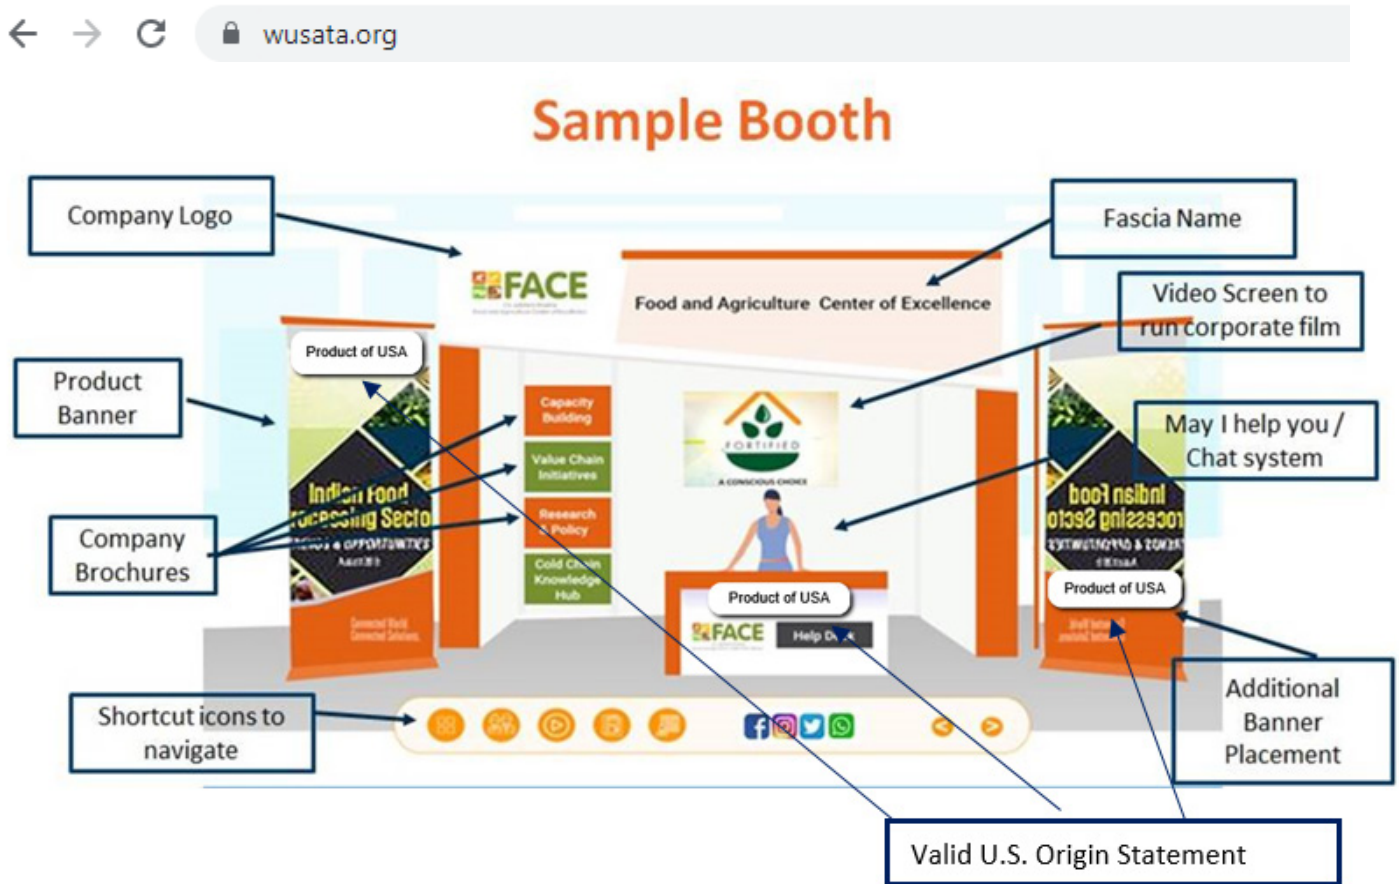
wusata.org

Sample Booth

Company Logo

Fascia Name

FACE

Food and Agriculture Center of Excellence

Video Screen to run corporate film

Product of USA

Product Banner

Capacity Building

Value Chain Initiatives

Research & Policy

Cold Chain Knowledge Hub

FORTIFIED
A CONSCIOUS CHOICE

May I help you / Chat system

Indian Food Processing Sector
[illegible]

Company Brochures

Product of USA

FACE

Help D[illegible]

Product of USA

Shortcut icons to navigate

Additional Banner Placement

Valid U.S. Origin Statement